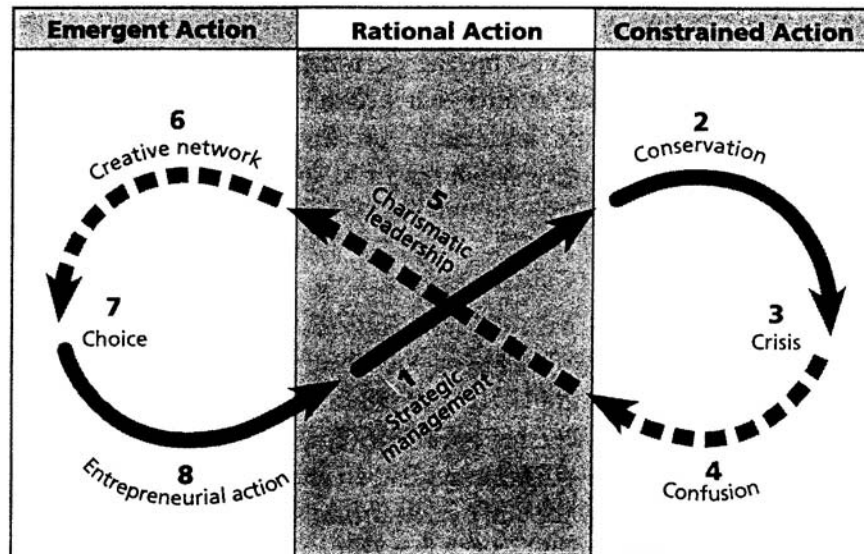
| Emergent Action | Rational Action | Constrained Action |
|---|---|---|

6
Creative network

5
Charismatic leadership

2
Conservation

7
Choice

3
Crisis

1
Strategic management

8
Entrepreneurial action

4
Confusion